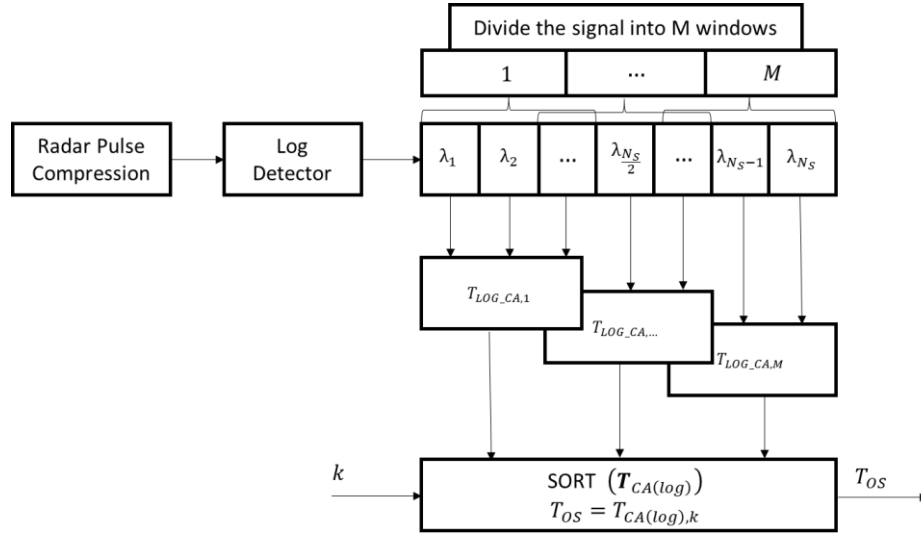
Divide the signal into M windows

1 … $M$

Radar Pulse Compression

Log Detector

$\lambda_1$ $\lambda_2$ … $\lambda_{\frac{N_S}{2}}$ … $\lambda_{N_S-1}$ $\lambda_{N_S}$

$T_{LOG\_CA,1}$

$T_{LOG\_CA,\ldots}$

$T_{LOG\_CA,M}$

$k$

SORT $(\boldsymbol{T}_{CA(log)})$
$T_{OS} = T_{CA(log),k}$

$T_{OS}$